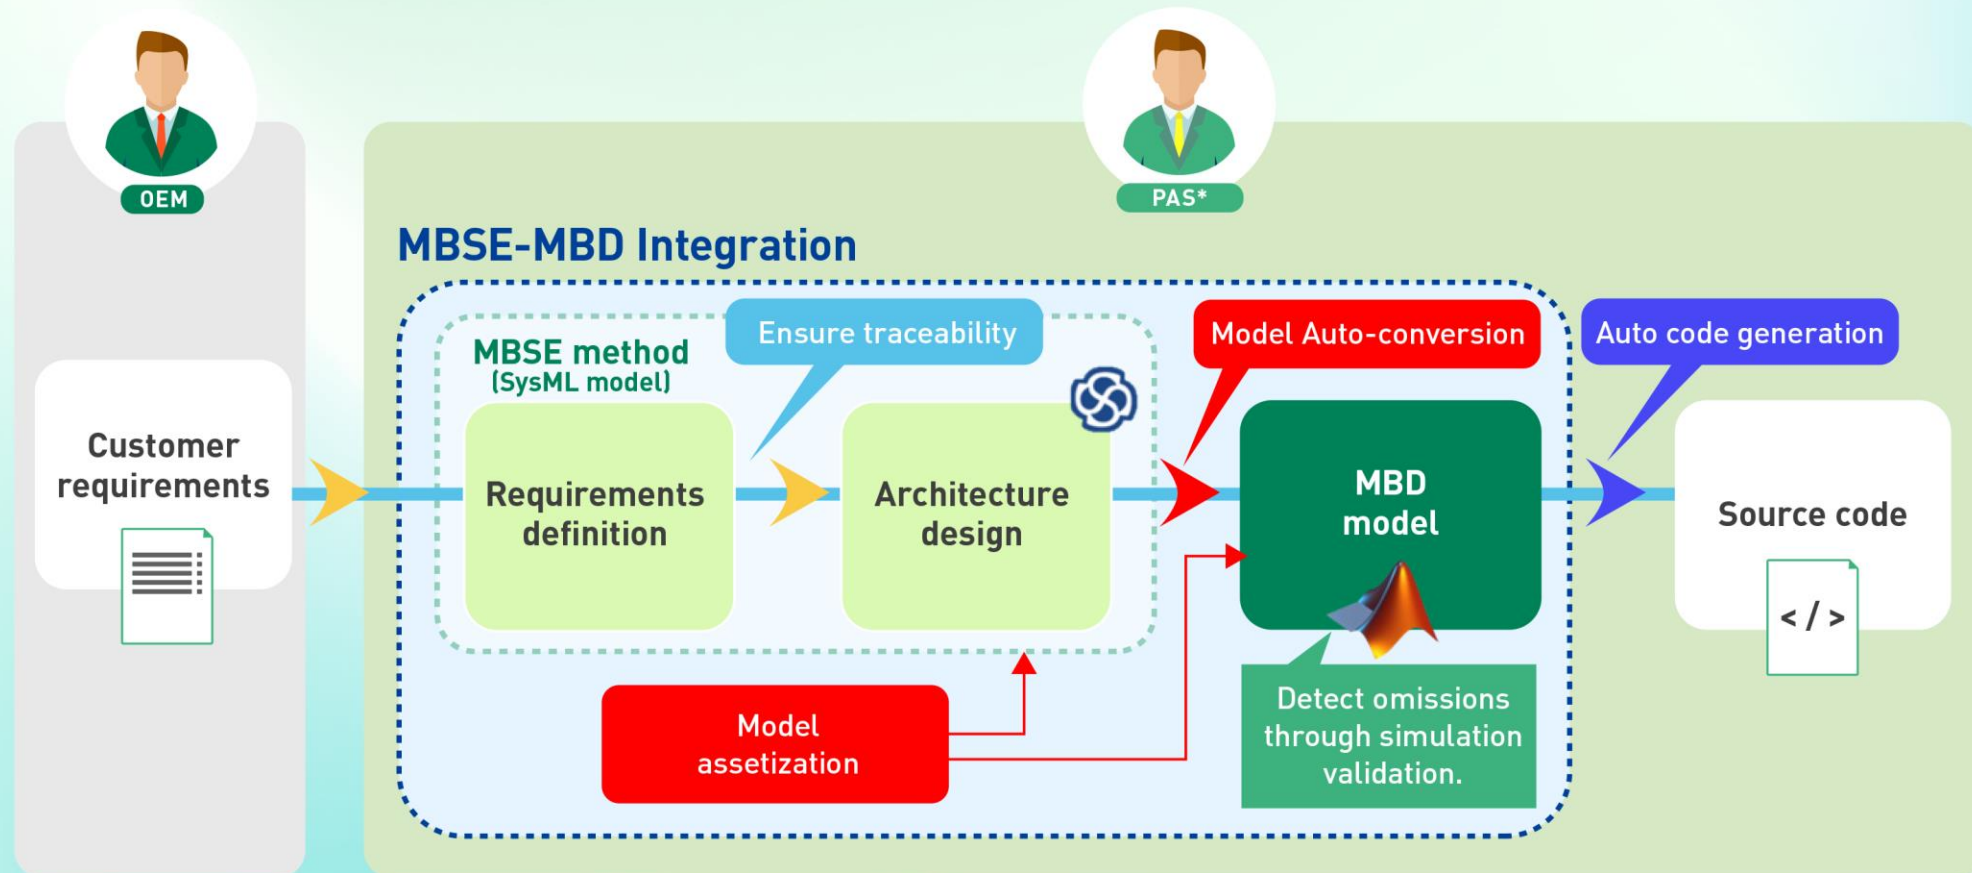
OEM

PAS*

MBSE-MBD Integration

Customer requirements

MBSE method
(SysML model)

Ensure traceability

Model Auto-conversion

Auto code generation

Requirements definition

Architecture design

MBD model

Source code

</>

Model assetization

Detect omissions through simulation validation.